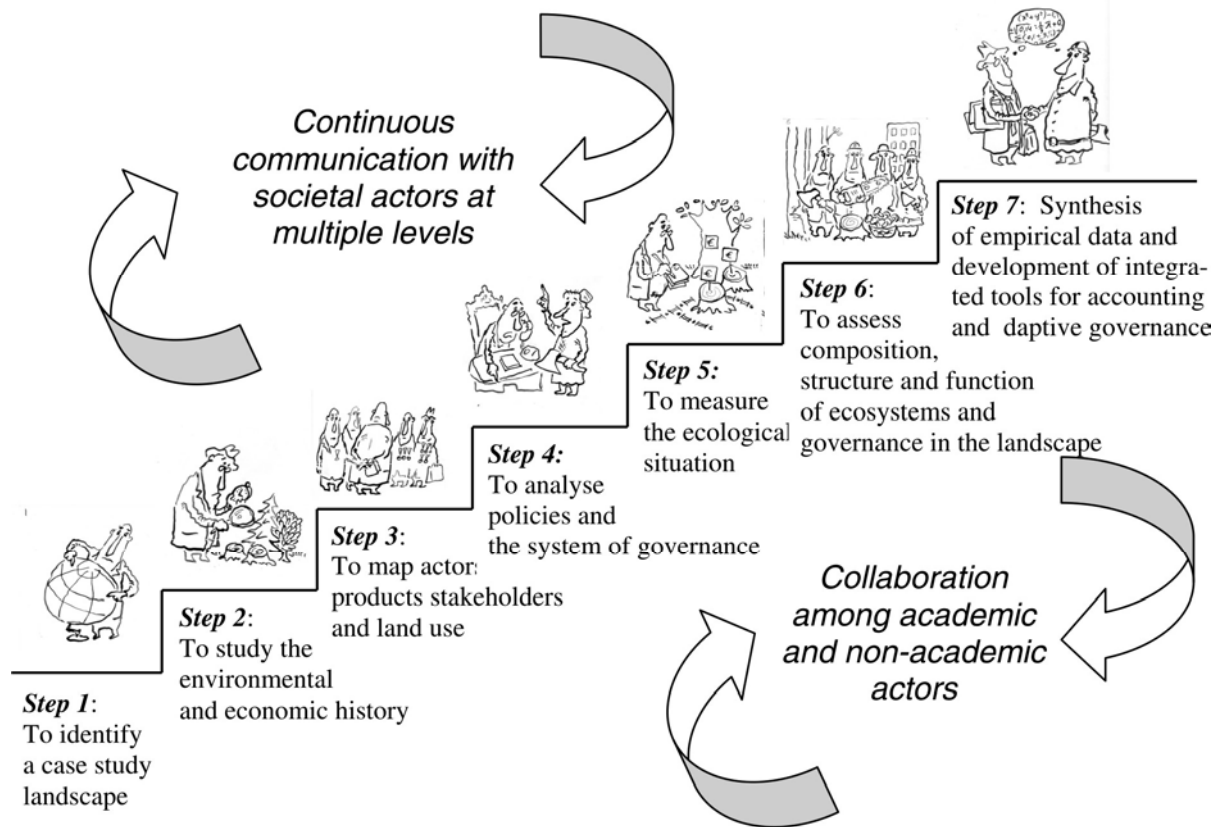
Continuous communication with societal actors at multiple levels

Step 7: Synthesis of empirical data and development of integrated tools for accounting and daptive governance

Step 6: To assess composition, structure and function of ecosystems and governance in the landscape

Step 5: To measure the ecological situation

Step 4: To analyse policies and the system of governance

Step 3: To map actors products stakeholders and land use

Step 2: To study the environmental and economic history

Step 1: To identify a case study landscape

Collaboration among academic and non-academic actors